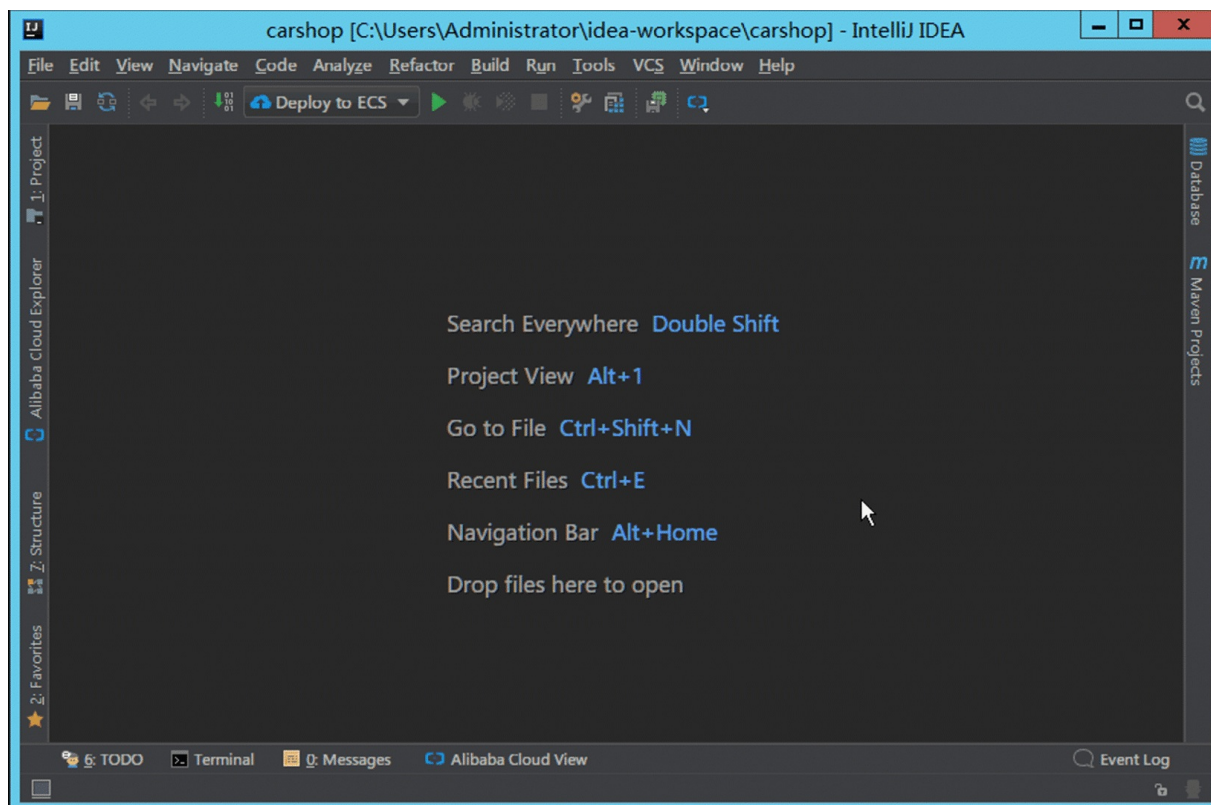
carshop [C:\Users\Administrator\idea-workspace\carshop] - IntelliJ IDEA

File Edit View Navigate Code Analyze Refactor Build Run Tools VCS Window Help

Deploy to ECS

1: Project

Alibaba Cloud Explorer

Z: Structure

2: Favorites

Database

Maven Projects

Search Everywhere Double Shift

Project View Alt+1

Go to File Ctrl+Shift+N

Recent Files Ctrl+E

Navigation Bar Alt+Home

Drop files here to open

6: TODO Terminal 0: Messages Alibaba Cloud View Event Log